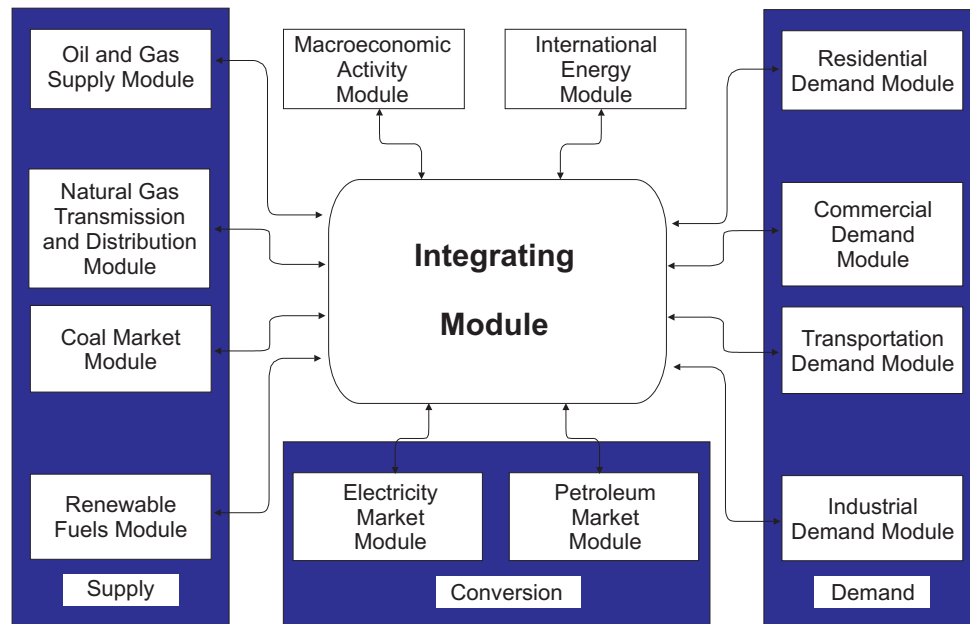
Oil and Gas Supply Module

Natural Gas Transmission and Distribution Module

Coal Market Module

Renewable Fuels Module

Supply

Macroeconomic Activity Module

International Energy Module

Integrating Module

Electricity Market Module

Petroleum Market Module

Conversion

Residential Demand Module

Commercial Demand Module

Transportation Demand Module

Industrial Demand Module

Demand